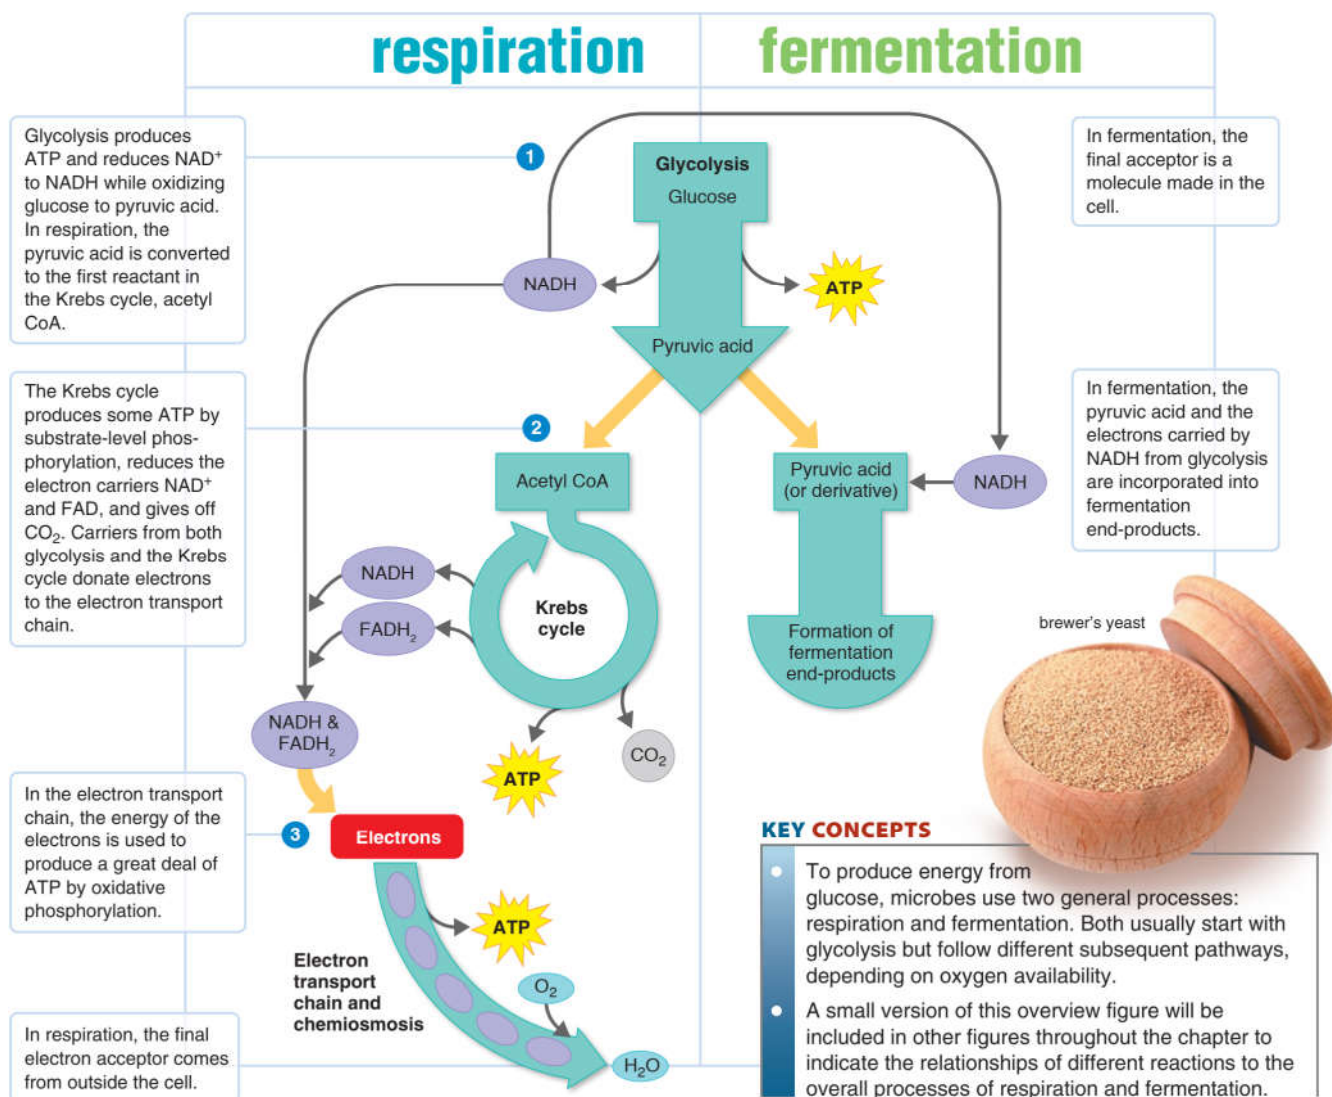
respiration

fermentation

Glycolysis produces ATP and reduces NAD$^+$ to NADH while oxidizing glucose to pyruvic acid. In respiration, the pyruvic acid is converted to the first reactant in the Krebs cycle, acetyl CoA.

The Krebs cycle produces some ATP by substrate-level phosphorylation, reduces the electron carriers NAD$^+$ and FAD, and gives off $CO_2$. Carriers from both glycolysis and the Krebs cycle donate electrons to the electron transport chain.

In the electron transport chain, the energy of the electrons is used to produce a great deal of ATP by oxidative phosphorylation.

In respiration, the final electron acceptor comes from outside the cell.

1

2

3

Glycolysis
Glucose

NADH

ATP

Pyruvic acid

Acetyl CoA

NADH

$FADH_2$

Krebs cycle

NADH & $FADH_2$

ATP

$CO_2$

Electrons

ATP

$O_2$

$H_2O$

Electron transport chain and chemiosmosis

Pyruvic acid (or derivative)

NADH

Formation of fermentation end-products

In fermentation, the final acceptor is a molecule made in the cell.

In fermentation, the pyruvic acid and the electrons carried by NADH from glycolysis are incorporated into fermentation end-products.

brewer's yeast

KEY CONCEPTS

To produce energy from glucose, microbes use two general processes: respiration and fermentation. Both usually start with glycolysis but follow different subsequent pathways, depending on oxygen availability.

A small version of this overview figure will be included in other figures throughout the chapter to indicate the relationships of different reactions to the overall processes of respiration and fermentation.